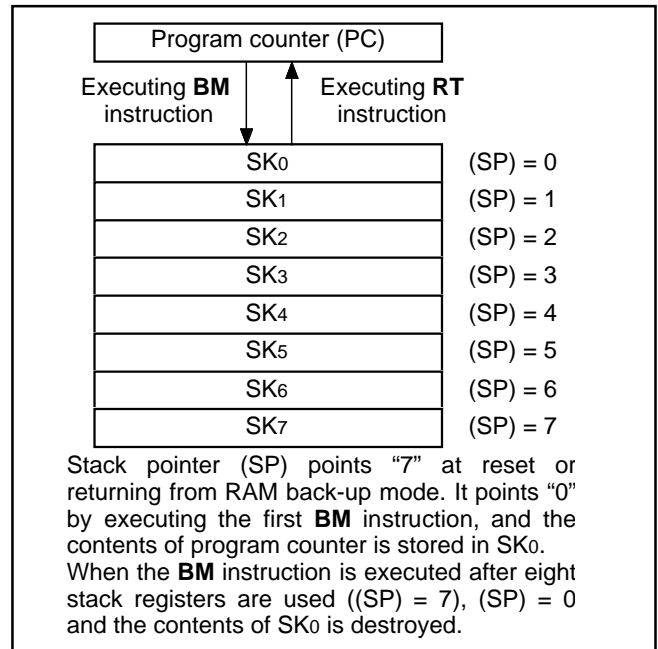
Program counter (PC)

Executing BM instruction

Executing RT instruction

| SK0 | (SP) = 0 |
|---|---|
| SK1 | (SP) = 1 |
| SK2 | (SP) = 2 |
| SK3 | (SP) = 3 |
| SK4 | (SP) = 4 |
| SK5 | (SP) = 5 |
| SK6 | (SP) = 6 |
| SK7 | (SP) = 7 |

Stack pointer (SP) points “7” at reset or returning from RAM back-up mode. It points “0” by executing the first BM instruction, and the contents of program counter is stored in SK0. When the BM instruction is executed after eight stack registers are used ((SP) = 7), (SP) = 0 and the contents of SK0 is destroyed.